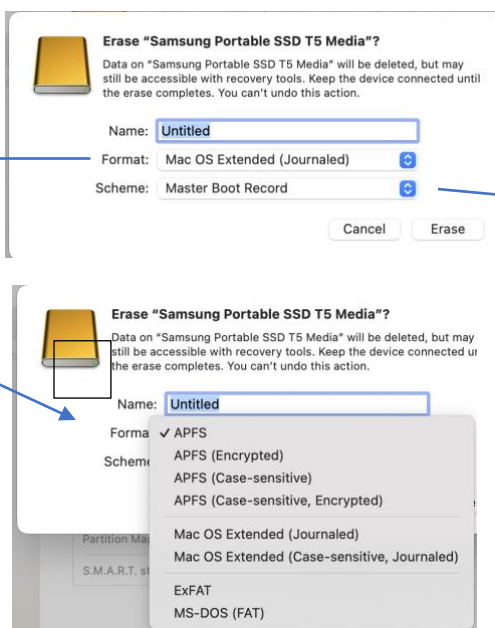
Erase "Samsung Portable SSD T5 Media"?

Data on "Samsung Portable SSD T5 Media" will be deleted, but may still be accessible with recovery tools. Keep the device connected until the erase completes. You can't undo this action.

Name: Untitled

Format: Mac OS Extended (Journaled)

Scheme: Master Boot Record

Cancel

Erase

Erase "Samsung Portable SSD T5 Media"?

Data on "Samsung Portable SSD T5 Media" will be deleted, but may still be accessible with recovery tools. Keep the device connected ur the erase completes. You can't undo this action.

Name: Untitled

Forma ✓ APFS

APFS (Encrypted)

Scheme APFS (Case-sensitive)

APFS (Case-sensitive, Encrypted)

Partition Ma Mac OS Extended (Journaled)

S.M.A.R.T. st Mac OS Extended (Case-sensitive, Journaled)

ExFAT

MS-DOS (FAT)